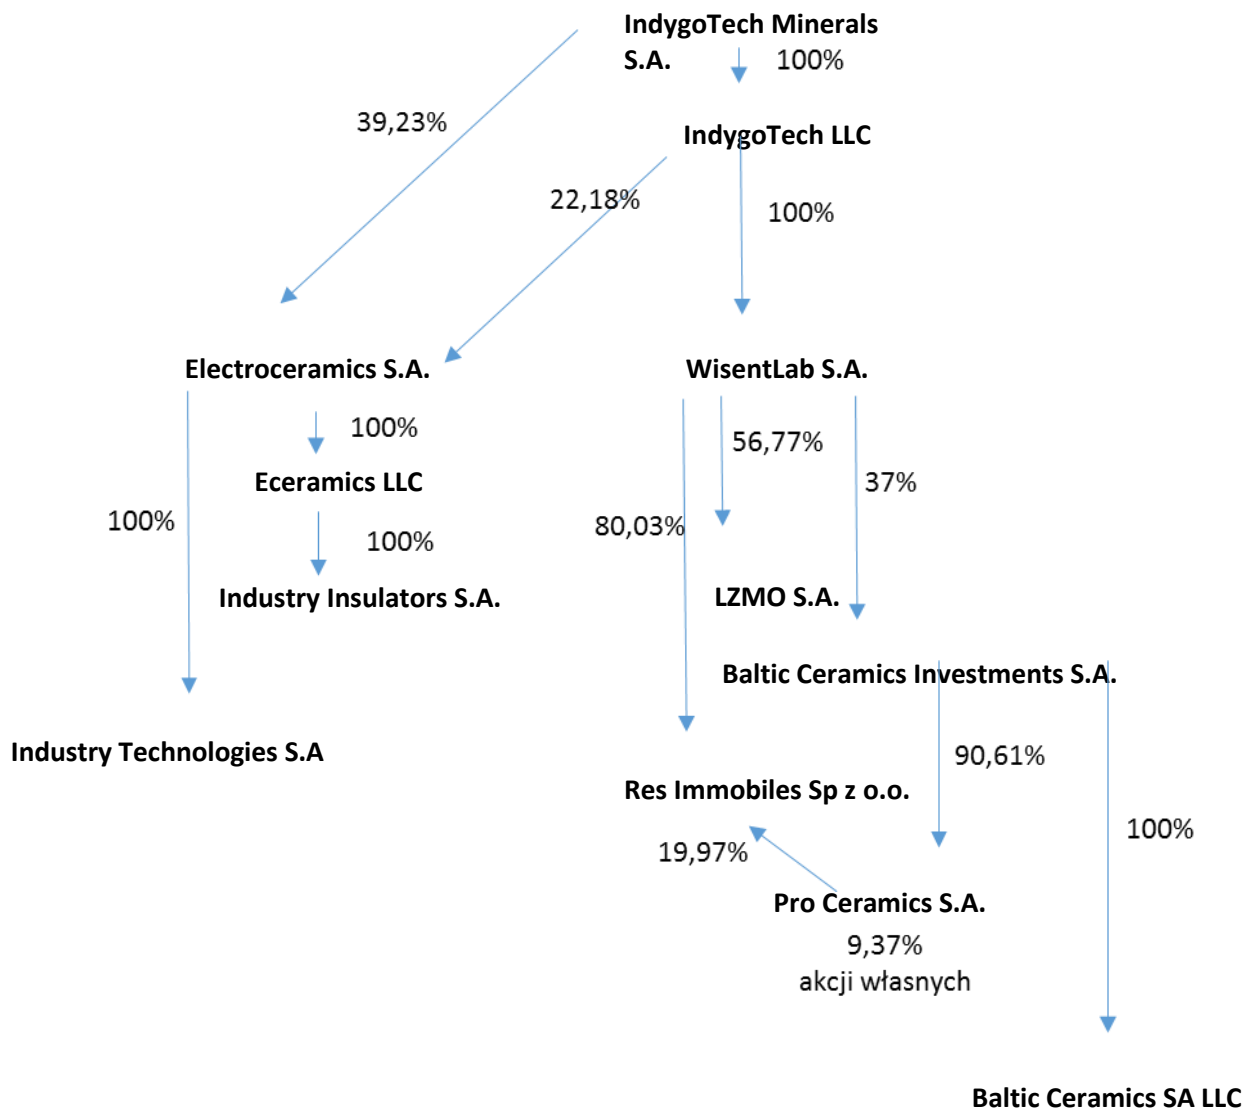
IndygoTech Minerals S.A.

100%

39,23%

IndygoTech LLC

22,18%

100%

Electroceramics S.A.

WisentLab S.A.

100%

56,77%

Eceramics LLC

37%

100%

100%

80,03%

Industry Insulators S.A.

LZMO S.A.

Baltic Ceramics Investments S.A.

Industry Technologies S.A

90,61%

Res Immobiles Sp z o.o.

100%

19,97%

Pro Ceramics S.A.

9,37%
akcji własnych

Baltic Ceramics SA LLC